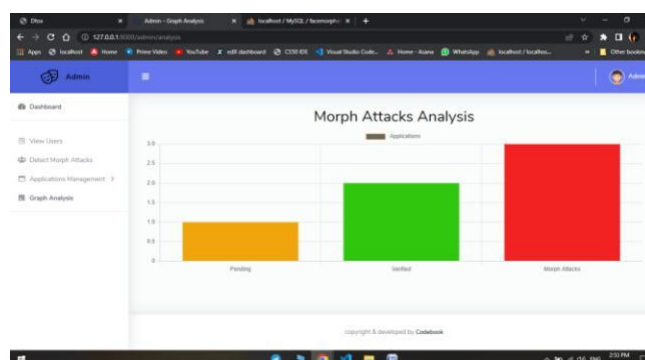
Dtox
Admin - Graph Analysis
localhost / MySQL / facemorph
127.0.0.1:8000/admin/analysis
Apps localhost Home Prime Video YouTube mdt dashboard CSS0 IDE Visual Studio Code Home - Asana WhatsApp localhost / localhos
Other bookm

Admin

Admin

Dashboard

View Users
Detect Morph Attacks
Applications Management >
Graph Analysis

Morph Attacks Analysis

Applications

3.0
2.5
2.0
1.5
1.0
0.5
0

Pending
Verified
Morph Attacks

copyright & developed by Codebook

2:53 PM